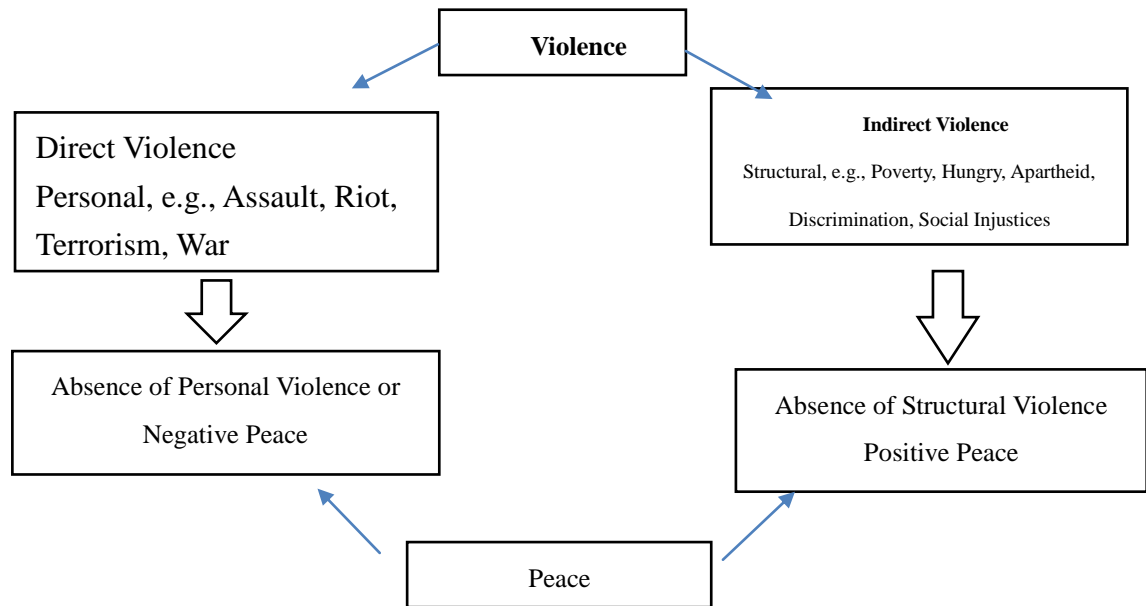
Violence

Direct Violence
Personal, e.g., Assault, Riot, Terrorism, War

Indirect Violence
Structural, e.g., Poverty, Hungry, Apartheid, Discrimination, Social Injustices

Absence of Personal Violence or Negative Peace

Absence of Structural Violence
Positive Peace

Peace